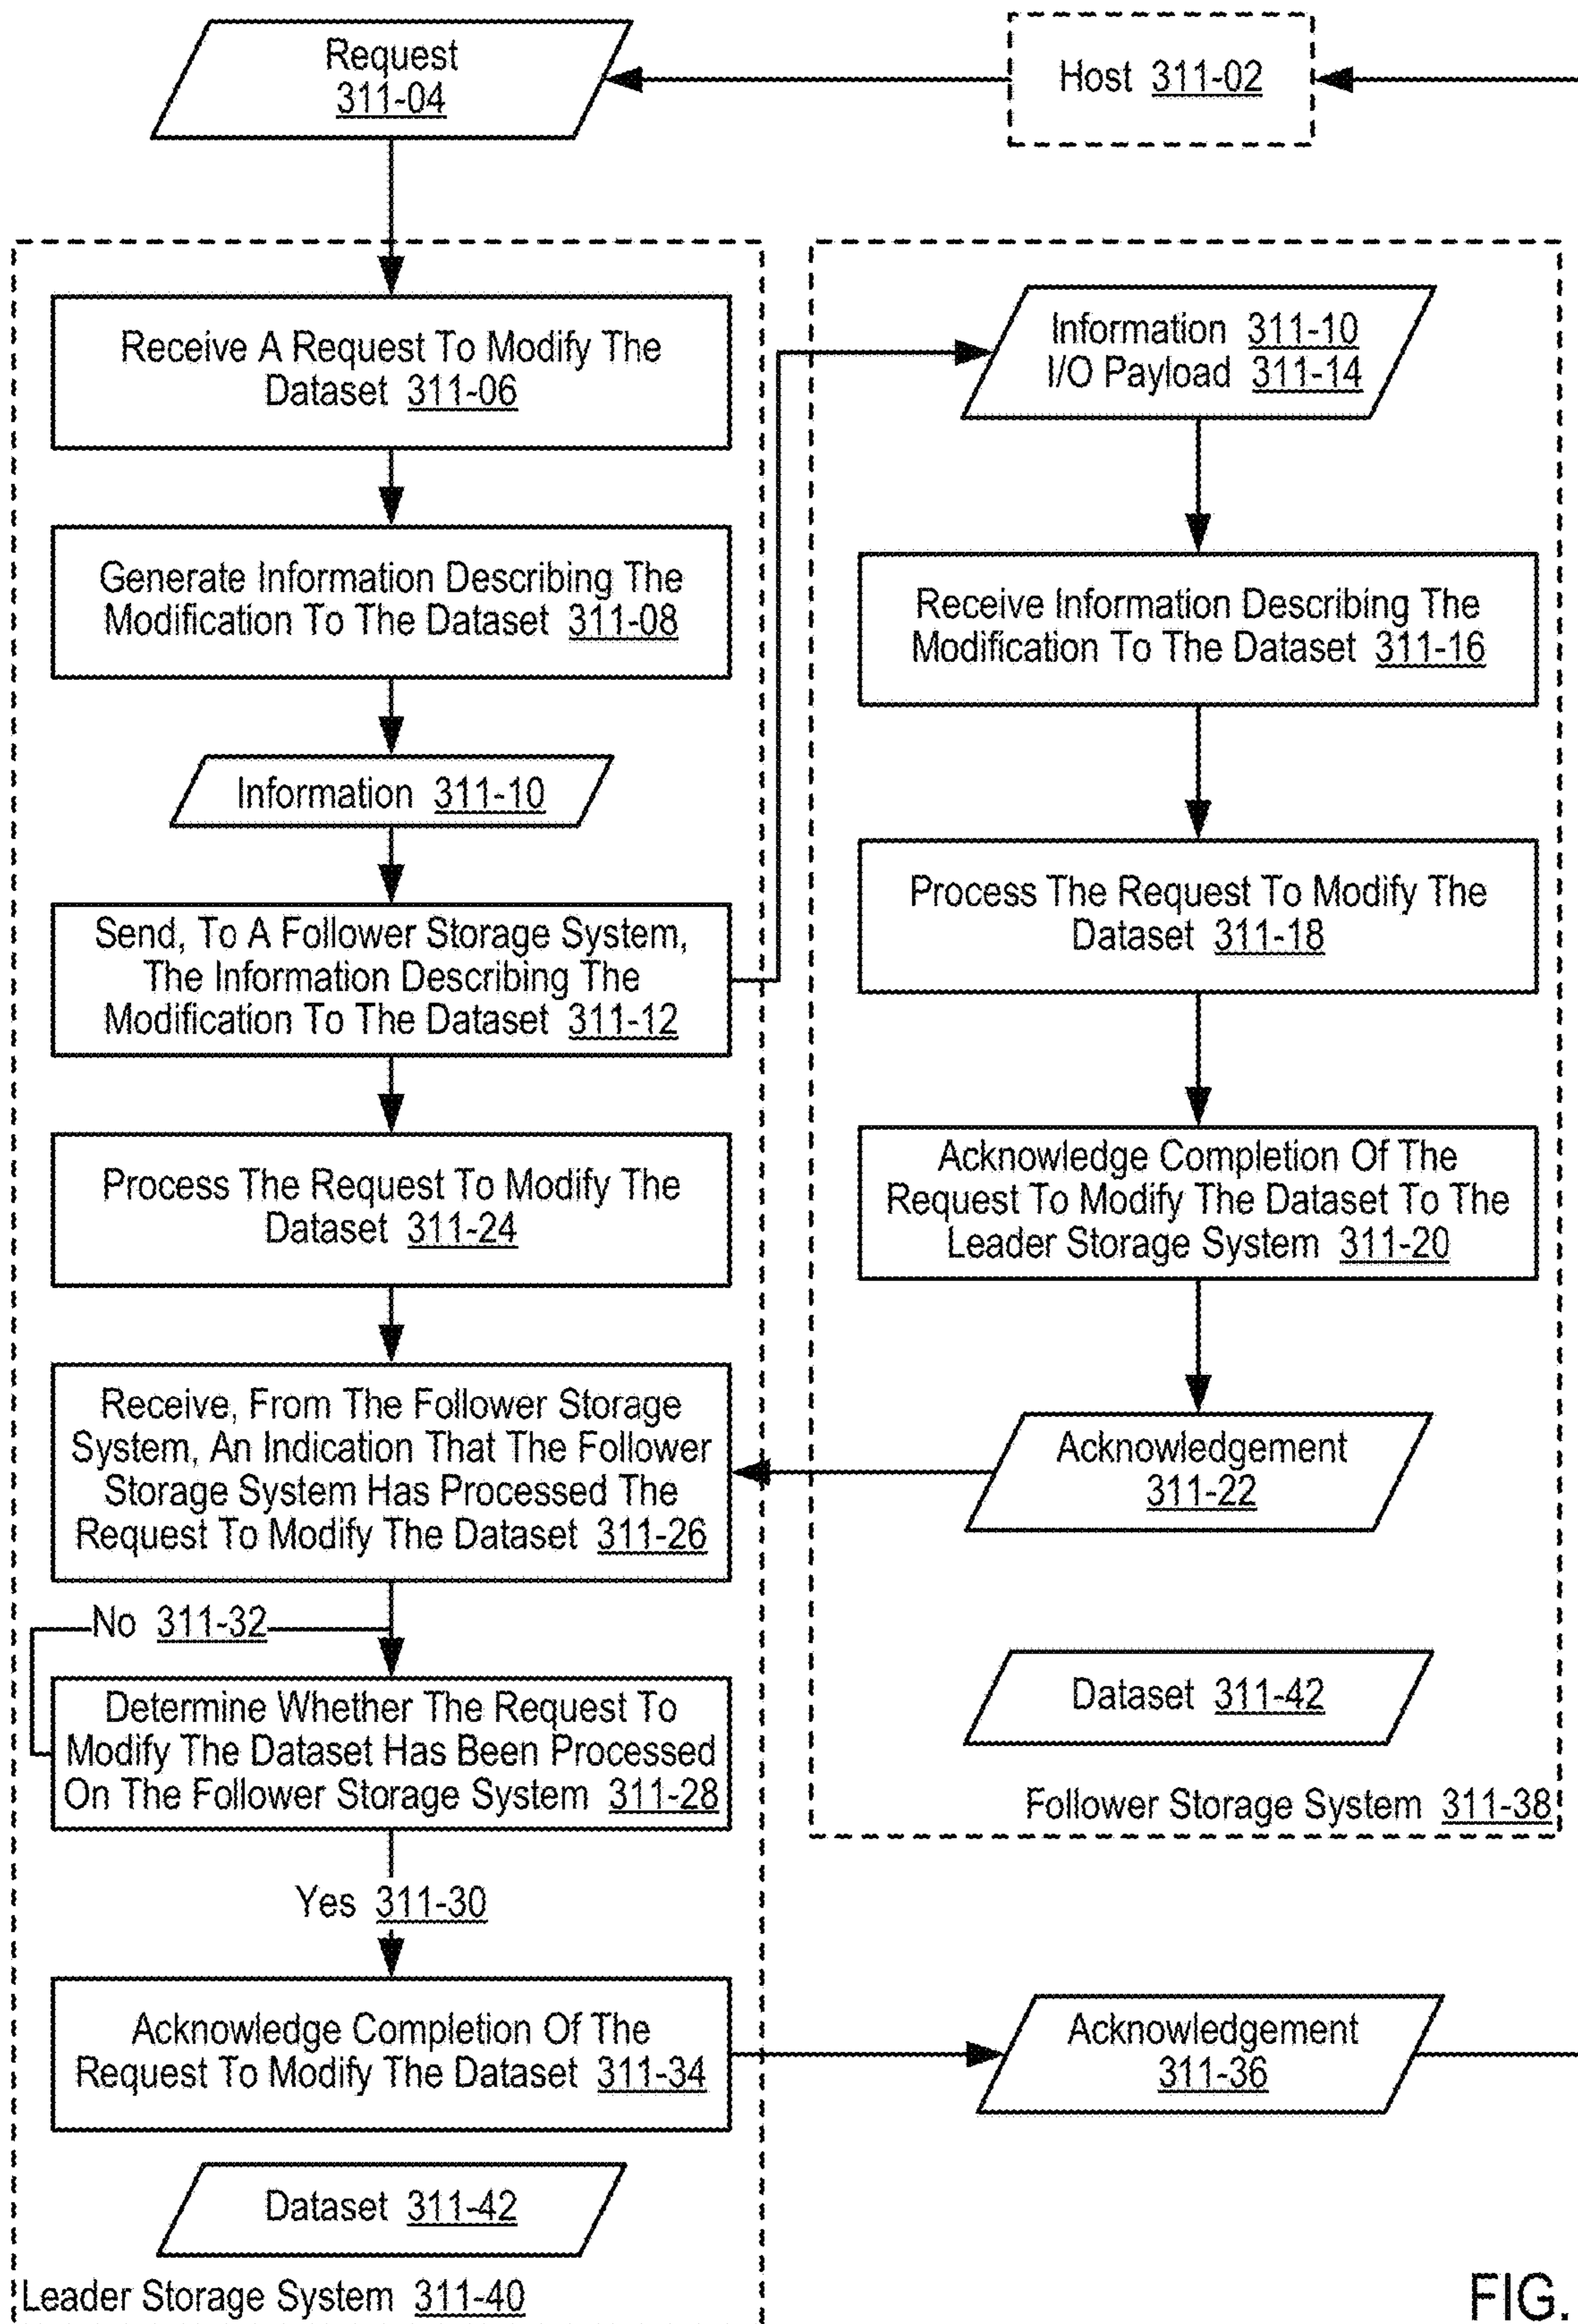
Request 311-04

Host 311-02

Receive A Request To Modify The Dataset 311-06

Generate Information Describing The Modification To The Dataset 311-08

Information 311-10

Send, To A Follower Storage System, The Information Describing The Modification To The Dataset 311-12

Process The Request To Modify The Dataset 311-24

Receive, From The Follower Storage System, An Indication That The Follower Storage System Has Processed The Request To Modify The Dataset 311-26

No 311-32

Determine Whether The Request To Modify The Dataset Has Been Processed On The Follower Storage System 311-28

Yes 311-30

Acknowledge Completion Of The Request To Modify The Dataset 311-34

Dataset 311-42

Leader Storage System 311-40

Information 311-10
I/O Payload 311-14

Receive Information Describing The Modification To The Dataset 311-16

Process The Request To Modify The Dataset 311-18

Acknowledge Completion Of The Request To Modify The Dataset To The Leader Storage System 311-20

Acknowledgement 311-22

Dataset 311-42

Follower Storage System 311-38

Acknowledgement 311-36

FIG.